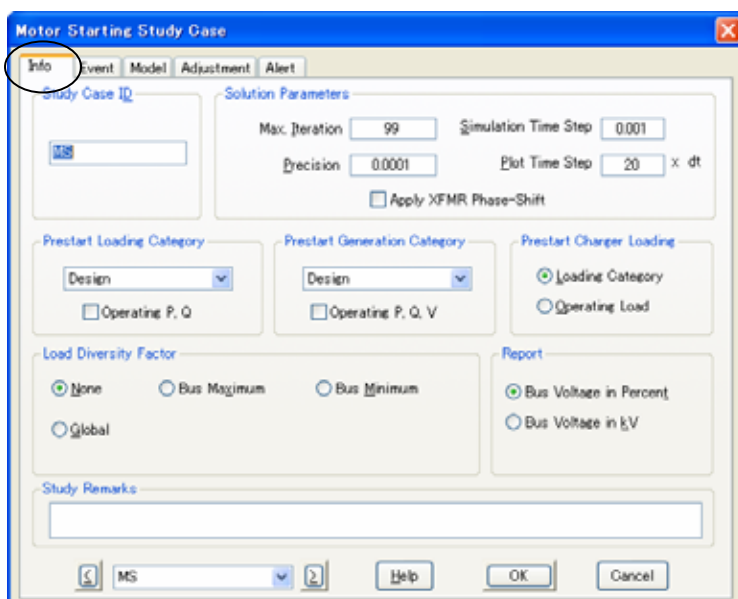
Motor Starting Study Case

Info | Event | Model | Adjustment | Alert

Study Case ID

MS

Solution Parameters

Max. Iteration 99

Simulation Time Step 0.001

Precision 0.0001

Plot Time Step 20 x dt

Apply XFMR Phase-Shift

Prestart Loading Category

Design

Operating P, Q

Prestart Generation Category

Design

Operating P, Q, V

Prestart Charger Loading

Loading Category

Operating Load

Load Diversity Factor

None

Bus Maximum

Bus Minimum

Global

Report

Bus Voltage in Percent

Bus Voltage in kV

Study Remarks

< MS >

Help

OK

Cancel